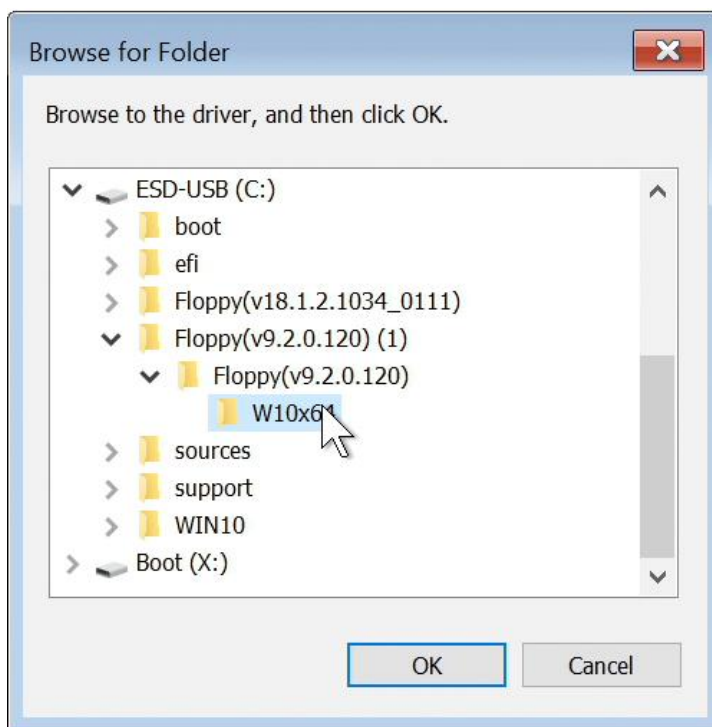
Browse for Folder

Browse to the driver, and then click OK.

ESD-USB (C:)
boot
efi
Floppy(v18.1.2.1034_0111)
Floppy(v9.2.0.120) (1)
Floppy(v9.2.0.120)
W10x64
sources
support
WIN10
Boot (X:)

OK
Cancel